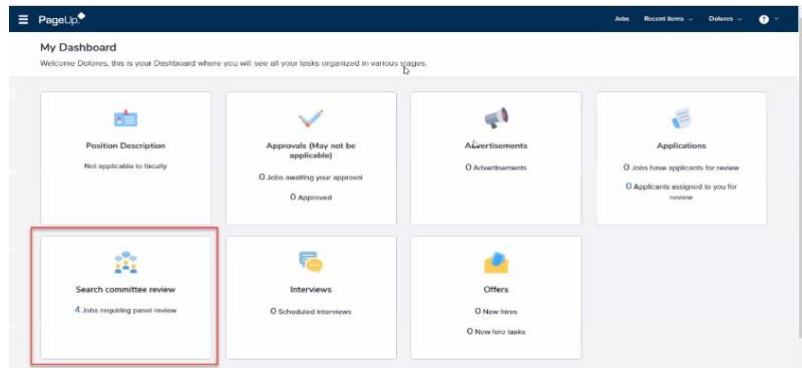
PageUp

Jobs Recent items Dolores

My Dashboard

Welcome Dolores, this is your Dashboard where you will see all your tasks organized in various stages.

Position Description

Not applicable to faculty

Approvals (May not be applicable)

0 Jobs awaiting your approval

0 Approved

Advertisements

0 Advertisements

Applications

0 Jobs have applicants for review

0 Applicants assigned to you for review

Search committee review

4 Jobs requiring panel review

Interviews

0 Scheduled interviews

Offers

0 New hires

0 New hire tasks